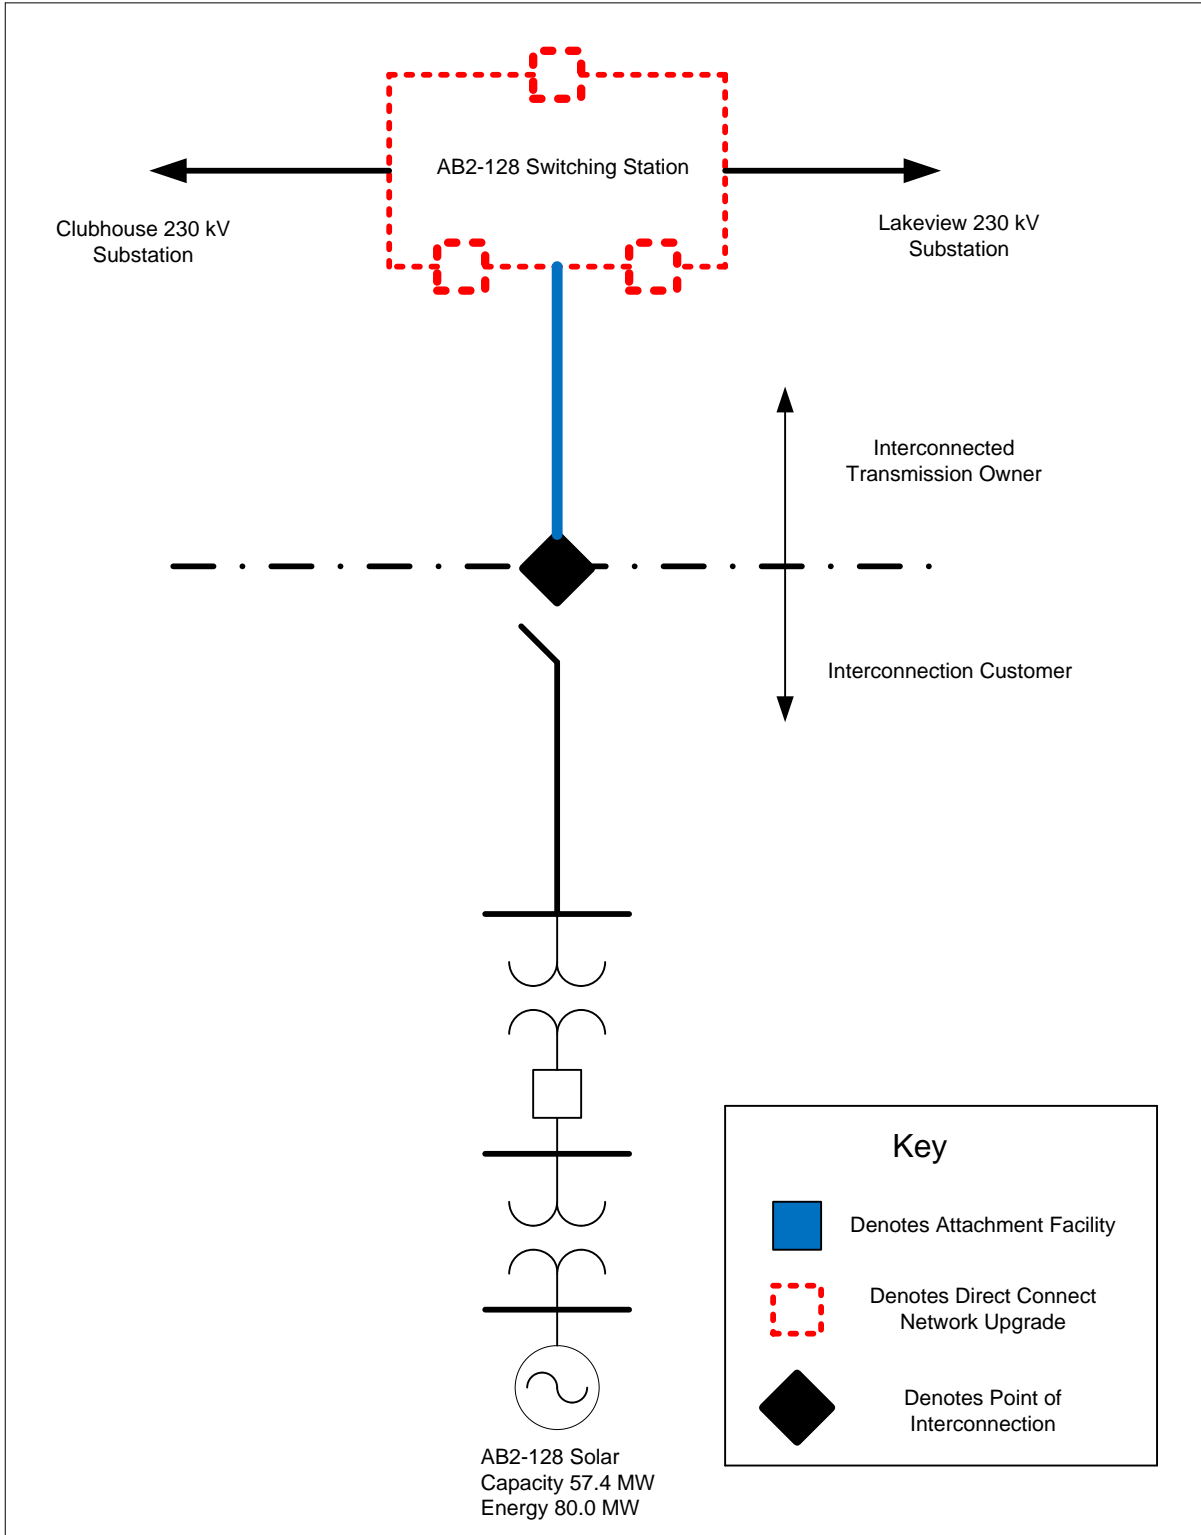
AB2-128 Switching Station

Clubhouse 230 kV Substation

Lakeview 230 kV Substation

Interconnected Transmission Owner

Interconnection Customer

AB2-128 Solar
Capacity 57.4 MW
Energy 80.0 MW

Key

Denotes Attachment Facility

Denotes Direct Connect Network Upgrade

Denotes Point of Interconnection